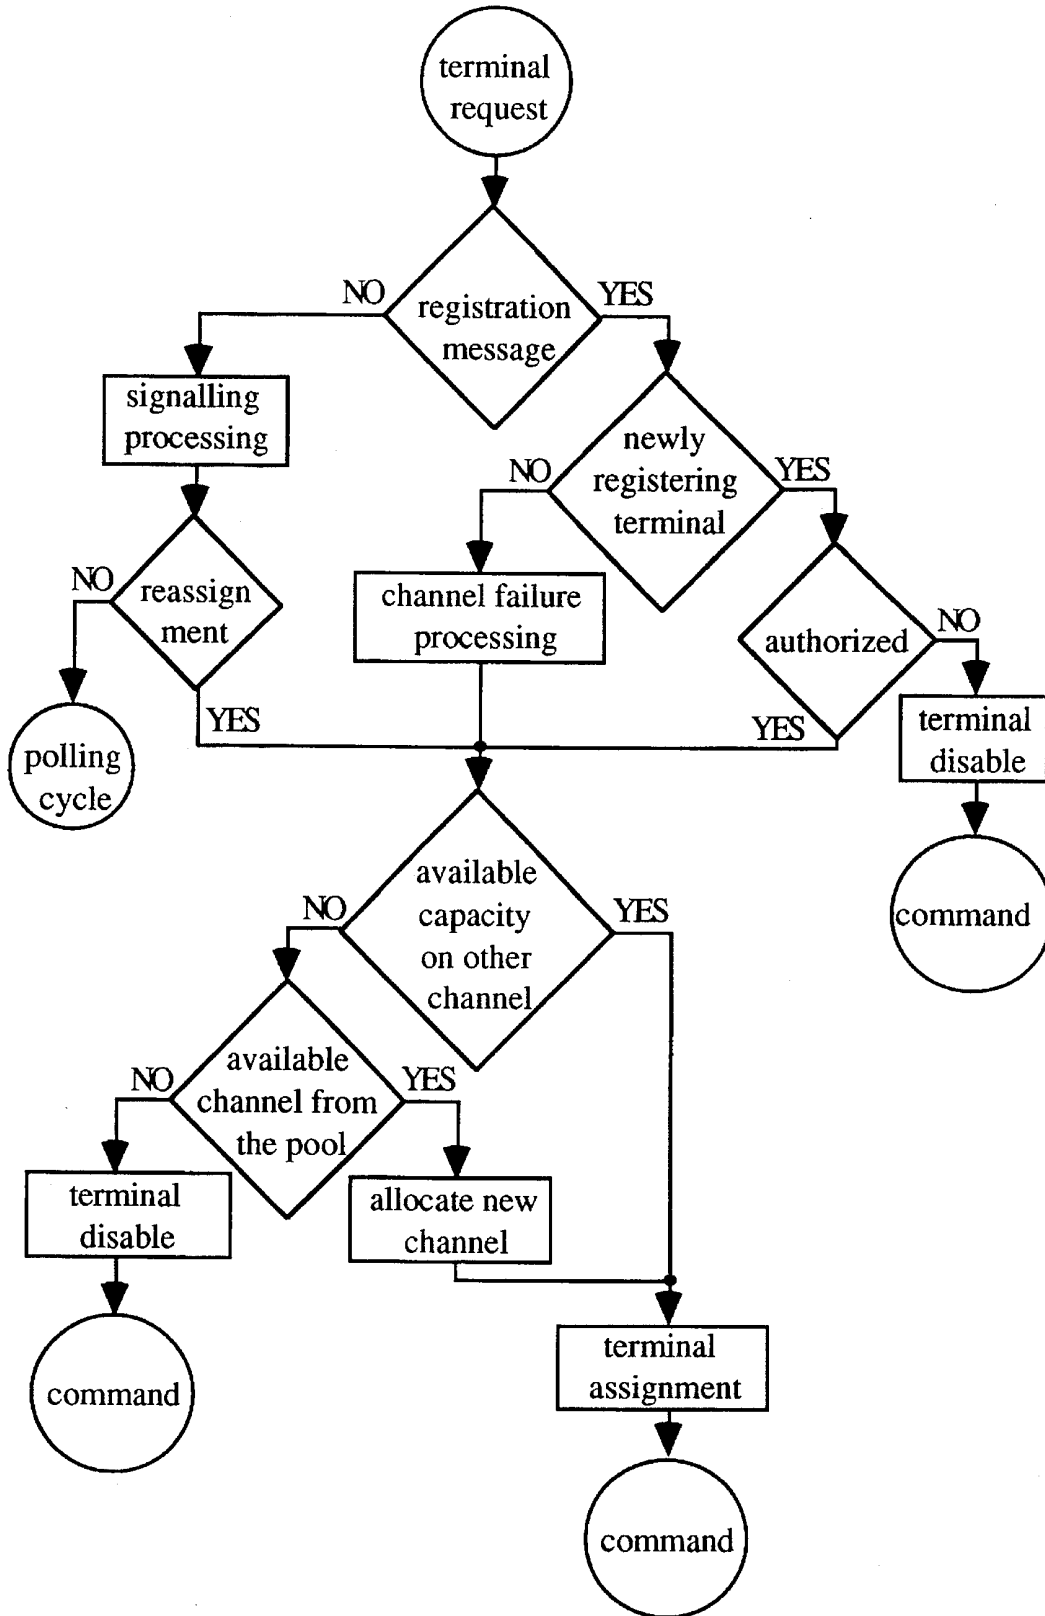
terminal request

NO
registration message
YES

signalling processing

newly registering terminal
NO
YES

NO
reassignment

channel failure processing

authorized
NO

polling cycle

YES

YES

terminal disable

command

available capacity on other channel
NO
YES

available channel from the pool
NO
YES

terminal disable

allocate new channel

command

terminal assignment

command